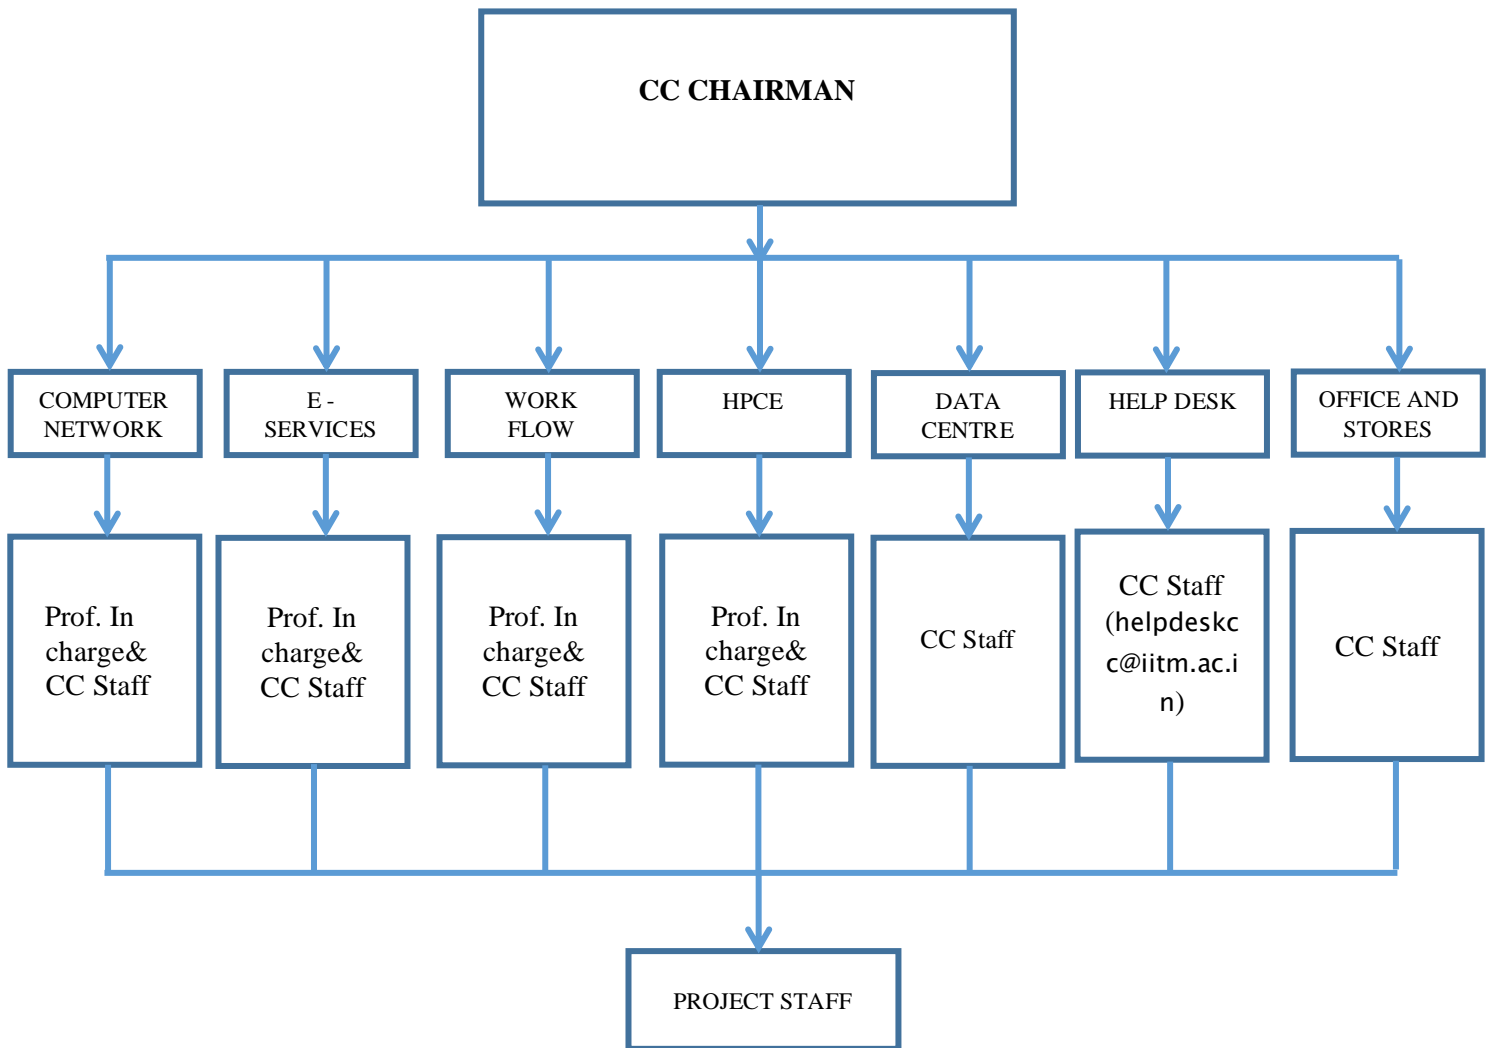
CC CHAIRMAN

COMPUTER NETWORK

E - SERVICES

WORK FLOW

HPCE

DATA CENTRE

HELP DESK

OFFICE AND STORES

Prof. In charge& CC Staff

Prof. In charge& CC Staff

Prof. In charge& CC Staff

Prof. In charge& CC Staff

CC Staff

CC Staff (helpdeskcc@iitm.ac.in)

CC Staff

PROJECT STAFF